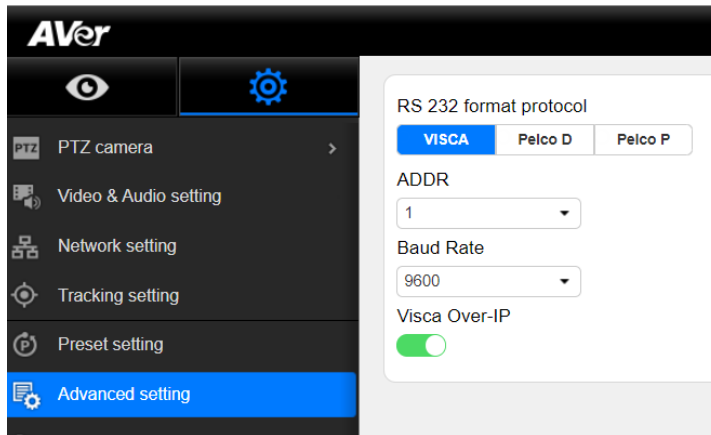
AVer

PTZ
PTZ camera
>

Video & Audio setting

Network setting

Tracking setting

Preset setting

Advanced setting

RS 232 format protocol

VISCA
Pelco D
Pelco P

ADDR

1

Baud Rate

9600

Visca Over-IP